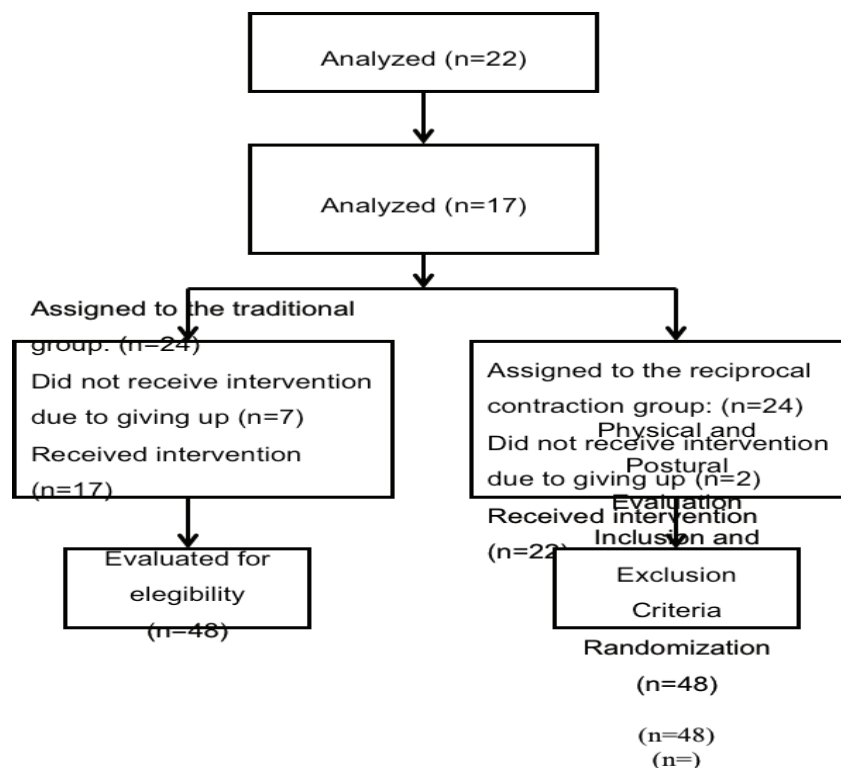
Analyzed (n=22)

Analyzed (n=17)

Assigned to the traditional group: (n=24)
Did not receive intervention due to giving up (n=7)
Received intervention (n=17)

Assigned to the reciprocal contraction group: (n=24)
Did not receive intervention due to giving up (n=2)
Received intervention (n=22)

Physical and Postural Evaluation

Evaluated for elegibility (n=48)

Inclusion and Exclusion Criteria

Randomization (n=48)

(n=48)
(n=)